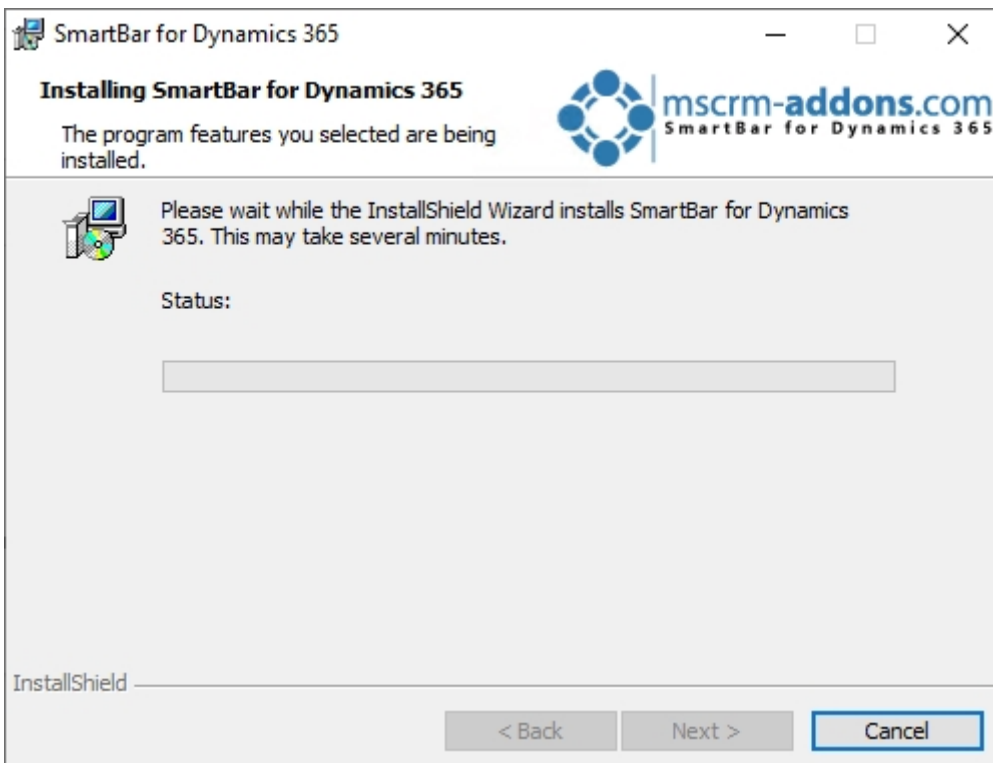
SmartBar for Dynamics 365

Installing SmartBar for Dynamics 365

The program features you selected are being installed.

mscrm-addons.com
SmartBar for Dynamics 365

Please wait while the InstallShield Wizard installs SmartBar for Dynamics 365. This may take several minutes.

Status:

InstallShield

< Back

Next >

Cancel